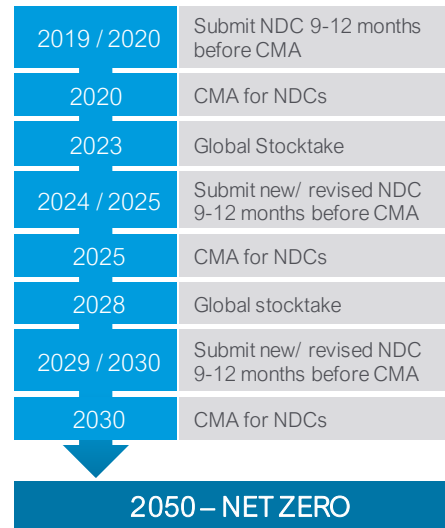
| | |
|---|---|
| 2019 / 2020 | Submit NDC 9-12 months before CMA |
| 2020 | CMA for NDCs |
| 2023 | Global Stocktake |
| 2024 / 2025 | Submit new/ revised NDC 9-12 months before CMA |
| 2025 | CMA for NDCs |
| 2028 | Global stocktake |
| 2029 / 2030 | Submit new/ revised NDC 9-12 months before CMA |
| 2030 | CMA for NDCs |

2050 – NET ZERO